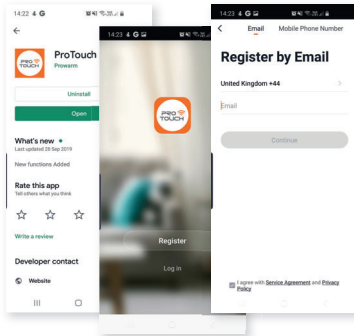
14:22 G

ProTouch
Prowarm

Uninstall

Open

What's new
Last updated 28 Sep 2019

New functions Added

Rate this app
Tell others what you think

Write a review

Developer contact

Website

14:23 G

PRO TOUCH

Register

Log in

14:23 G

Email

Mobile Phone Number

Register by Email

United Kingdom +44

Email

Continue

I agree with Service Agreement and Privacy Policy